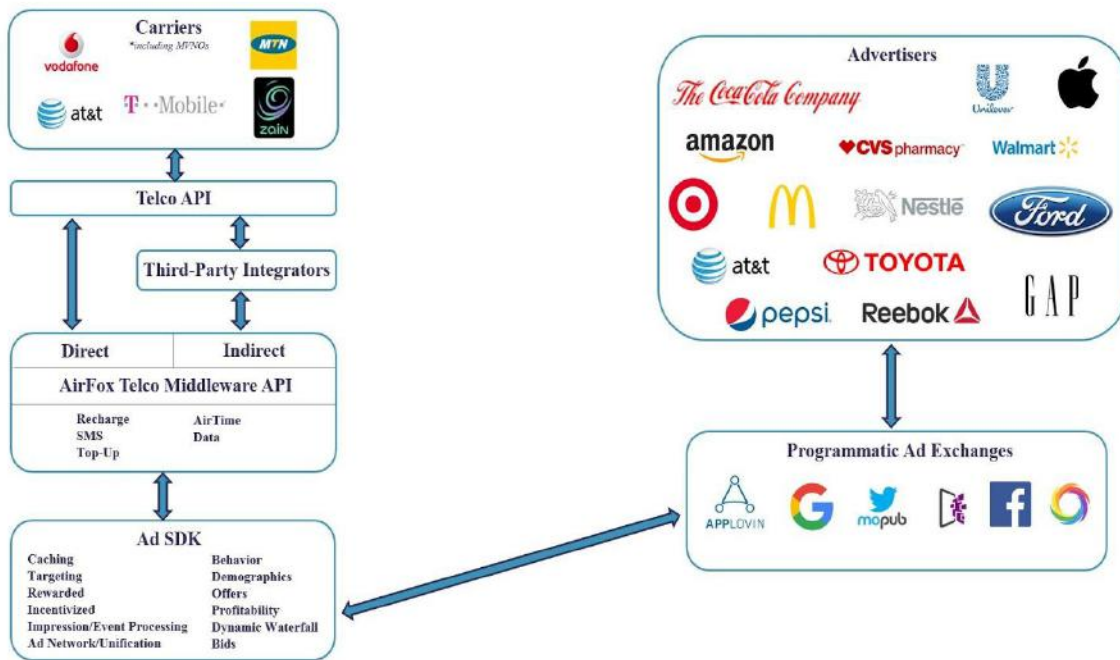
Carriers
*including MVNOs

vodafone
MTN
at&t
T · · Mobile ·
zain

Telco API

Third-Party Integrators

Direct
Indirect
AirFox Telco Middleware API

Recharge
SMS
Top-Up
AirTime
Data

Ad SDK

Caching
Targeting
Rewarded
Incentivized
Impression/Event Processing
Ad Network/Unification
Behavior
Demographics
Offers
Profitability
Dynamic Waterfall
Bids

Advertisers

The Coca-Cola Company
Unilever
amazon
CVS pharmacy
Walmart
Nestle
Ford
at&t
TOYOTA
GAP
pepsi
Reebok

Programmatic Ad Exchanges

APPLOVIN
mopub